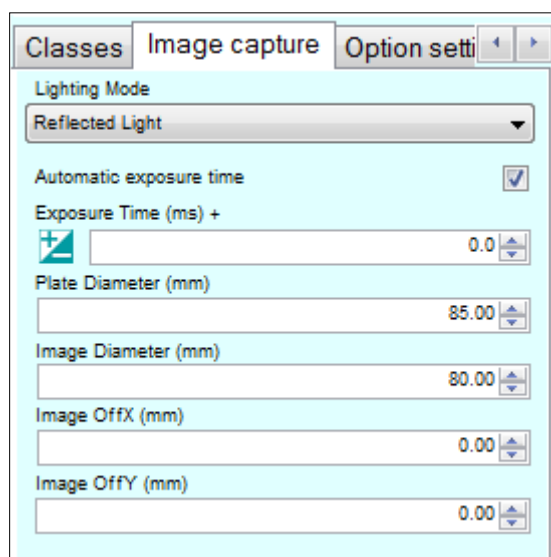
Classes | Image capture | Option setti

Lighting Mode

Reflected Light

Automatic exposure time

Exposure Time (ms) +

0.0

Plate Diameter (mm)

85.00

Image Diameter (mm)

80.00

Image OffX (mm)

0.00

Image OffY (mm)

0.00